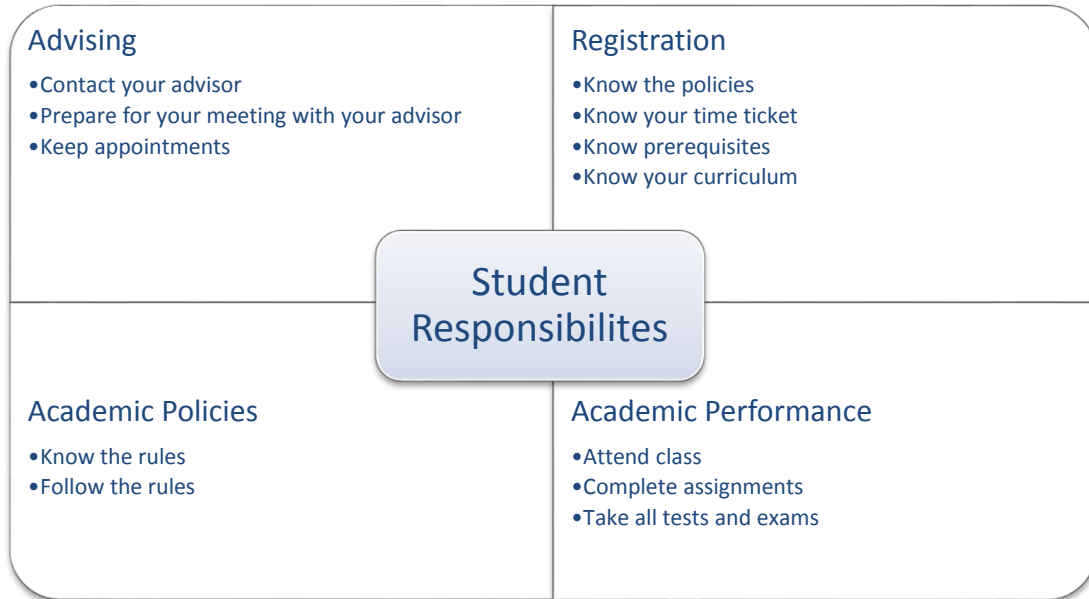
Advising
•Contact your advisor
•Prepare for your meeting with your advisor
•Keep appointments

Registration
•Know the policies
•Know your time ticket
•Know prerequisites
•Know your curriculum

Student Responsibilites

Academic Policies
•Know the rules
•Follow the rules

Academic Performance
•Attend class
•Complete assignments
•Take all tests and exams